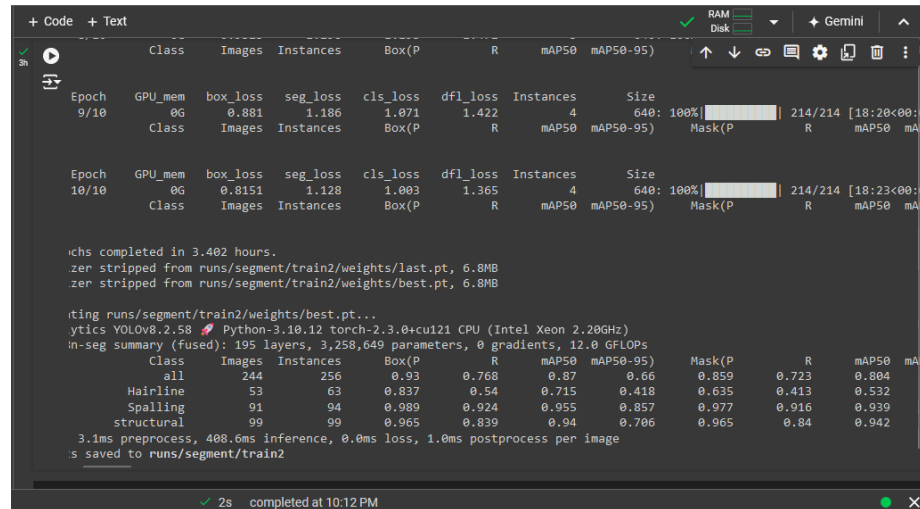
+ Code + Text
RAM
Disk
Gemini

3h

Class Images Instances Box(P R mAP50 mAP50-95)

Epoch GPU_mem box_loss seg_loss cls_loss dfl_loss Instances Size
9/10 0G 0.881 1.186 1.071 1.422 4 640: 100%| | 214/214 [18:20<0
Class Images Instances Box(P R mAP50 mAP50-95) Mask(P R mAP50 m

Epoch GPU_mem box_loss seg_loss cls_loss dfl_loss Instances Size
10/10 0G 0.8151 1.128 1.003 1.365 4 640: 100%| | 214/214 [18:23<0
Class Images Instances Box(P R mAP50 mAP50-95) Mask(P R mAP50 m

chs completed in 3.402 hours.
zer stripped from runs/segment/train2/weights/last.pt, 6.8MB
zer stripped from runs/segment/train2/weights/best.pt, 6.8MB

ting runs/segment/train2/weights/best.pt...
ytics YOLOv8.2.58 🚀 Python-3.10.12 torch-2.3.0+cu121 CPU (Intel Xeon 2.20GHz)
n-seg summary (fused): 195 layers, 3,258,649 parameters, 0 gradients, 12.0 GFLOPs

| Class | Images | Instances | Box(P | R | mAP50 | mAP50-95) | Mask(P | R | mAP50 | m |
|---|---|---|---|---|---|---|---|---|---|---|
| all | 244 | 256 | 0.93 | 0.768 | 0.87 | 0.66 | 0.859 | 0.723 | 0.804 | |
| Hairline | 53 | 63 | 0.837 | 0.54 | 0.715 | 0.418 | 0.635 | 0.413 | 0.532 | |
| Spalling | 91 | 94 | 0.989 | 0.924 | 0.955 | 0.857 | 0.977 | 0.916 | 0.939 | |
| structural | 99 | 99 | 0.965 | 0.839 | 0.94 | 0.706 | 0.965 | 0.84 | 0.942 | |

3.1ms preprocess, 408.6ms inference, 0.0ms loss, 1.0ms postprocess per image
s saved to runs/segment/train2

✓ 2s completed at 10:12 PM